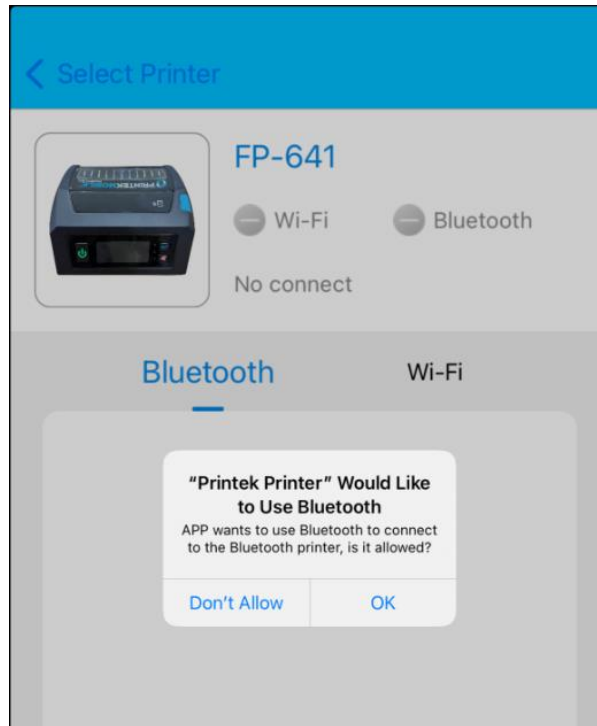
Select Printer

FP-641

Wi-Fi

Bluetooth

No connect

Bluetooth

Wi-Fi

"Printek Printer" Would Like to Use Bluetooth

APP wants to use Bluetooth to connect to the Bluetooth printer, is it allowed?

Don't Allow

OK